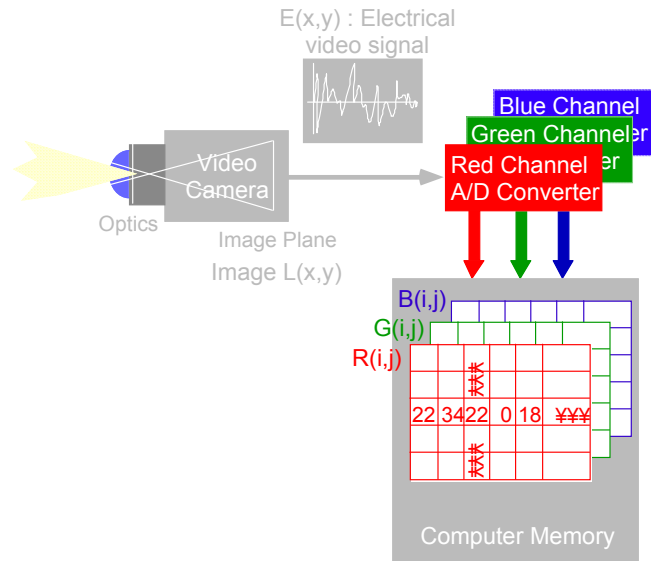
E(x,y) : Electrical video signal

Blue Channel

Green Channeler

er

Red Channel A/D Converter

Video Camera

Optics

Image Plane

Image L(x,y)

B(i,j)

G(i,j)

R(i,j)

¥¥¥

22 34 22 0 18 ¥¥¥

¥¥¥

Computer Memory